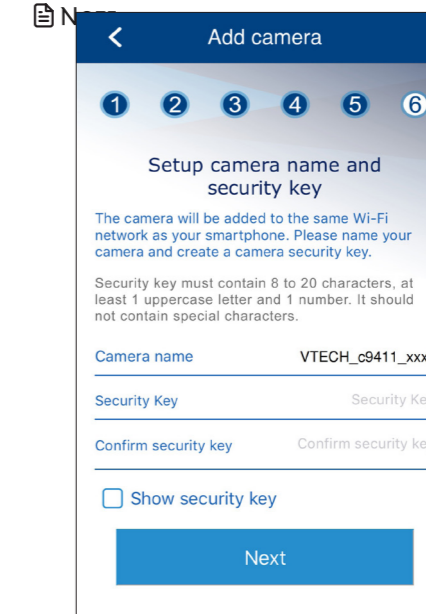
N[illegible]

<

Add camera

1 2 3 4 5 6

Setup camera name and security key

The camera will be added to the same Wi-Fi network as your smartphone. Please name your camera and create a camera security key.

Security key must contain 8 to 20 characters, at least 1 uppercase letter and 1 number. It should not contain special characters.

Camera name VTECH_c9411_xxx

Security Key Security Ke

Confirm security key Confirm security ke

Show security key

Next